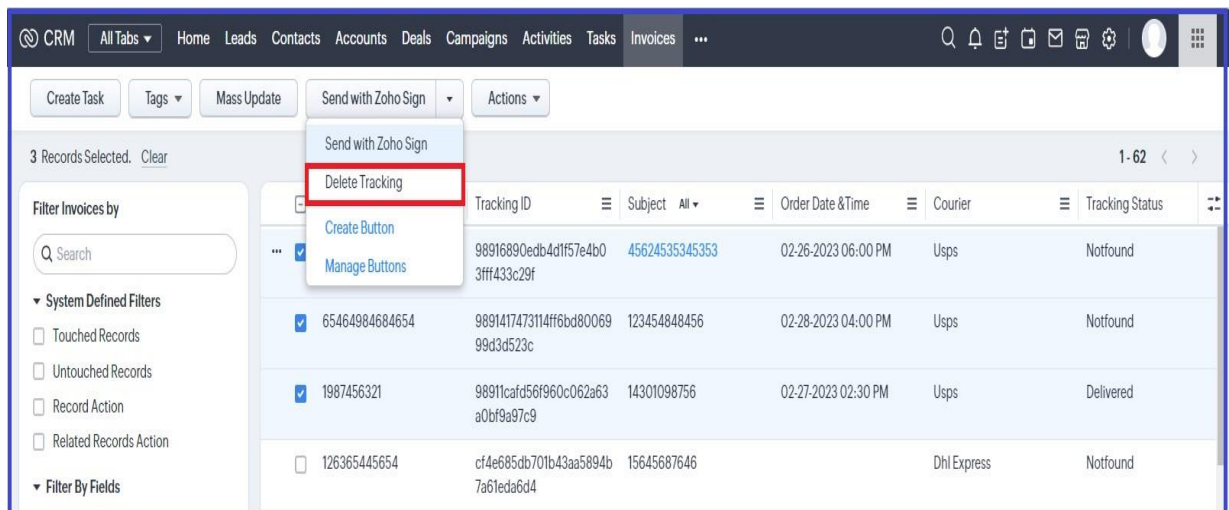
CRM All Tabs ▾ Home Leads Contacts Accounts Deals Campaigns Activities Tasks Invoices •••

Create Task Tags ▾ Mass Update Send with Zoho Sign ▾ Actions ▾

Send with Zoho Sign
Delete Tracking
Create Button
Manage Buttons

3 Records Selected. Clear

1 - 62

Filter Invoices by

Search

▾ System Defined Filters
Touched Records
Untouched Records
Record Action
Related Records Action

▾ Filter By Fields

| | Tracking ID | Subject All ▾ | Order Date &Time | Courier | Tracking Status |
|---|---|---|---|---|---|
| | 98916890edb4d1f57e4b03fff433c29f | 45624535345353 | 02-26-2023 06:00 PM | Usps | Notfound |
| 65464984684654 | 9891417473114ff6bd8006999d3d523c | 123454848456 | 02-28-2023 04:00 PM | Usps | Notfound |
| 1987456321 | 98911cafd56f960c062a63a0bf9a97c9 | 14301098756 | 02-27-2023 02:30 PM | Usps | Delivered |
| 126365445654 | cf4e685db701b43aa5894b7a61eda6d4 | 15645687646 | | Dhl Express | Notfound |